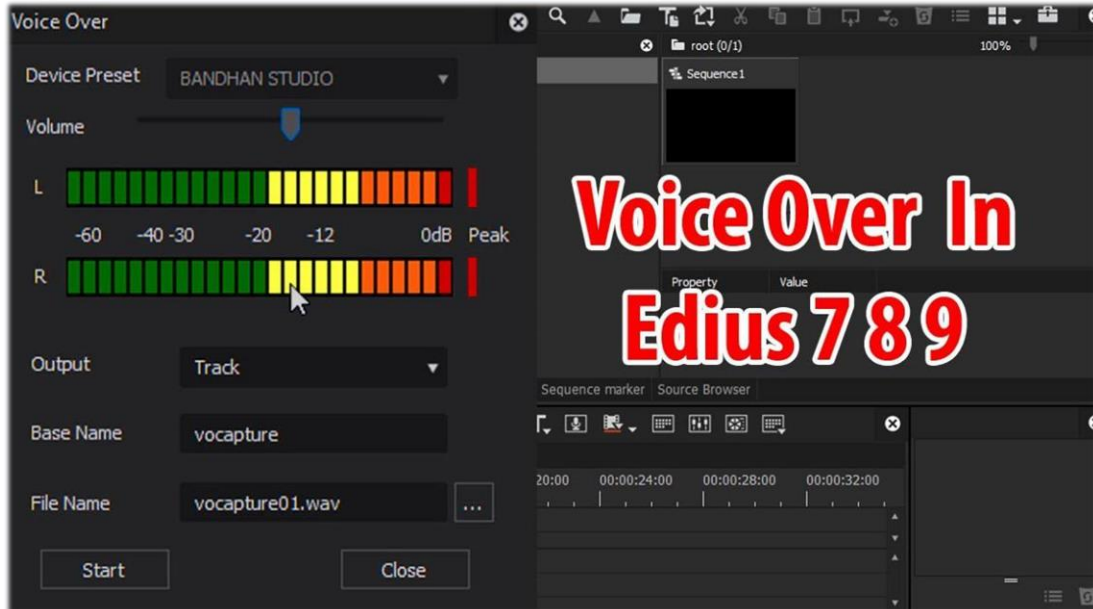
Voice Over

Device Preset BANDHAN STUDIO

Volume

L

-60 -40 -30 -20 -12 0dB Peak

R

Output Track

Base Name vocapture

File Name vocapture01.wav ...

Start

Close

root (0/1)

100%

Sequence1

Voice Over In Edius 7 8 9

Property

Value

Sequence marker

Source Browser

20:00 00:00:24:00 00:00:28:00 00:00:32:00